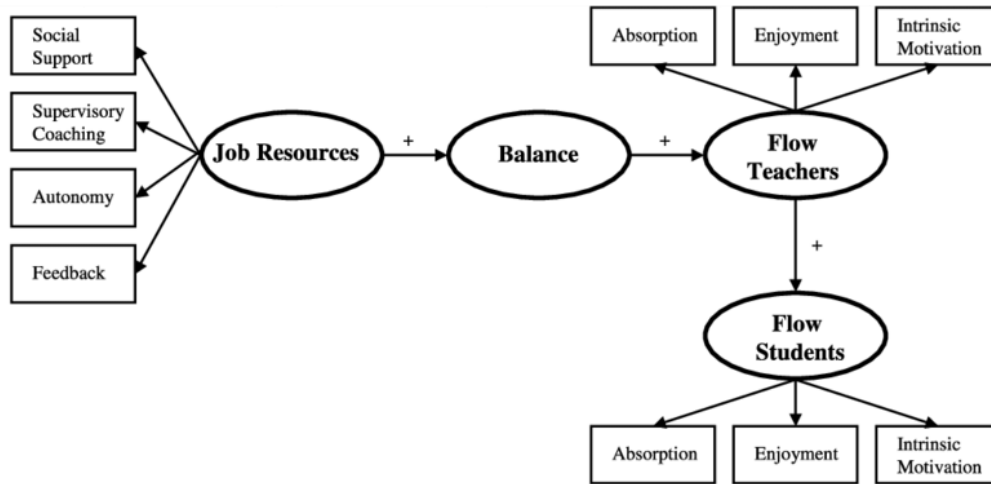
Social Support

Supervisory Coaching

Autonomy

Feedback

Job Resources

+

Balance

+

Absorption

Enjoyment

Intrinsic Motivation

Flow Teachers

+

Flow Students

Absorption

Enjoyment

Intrinsic Motivation